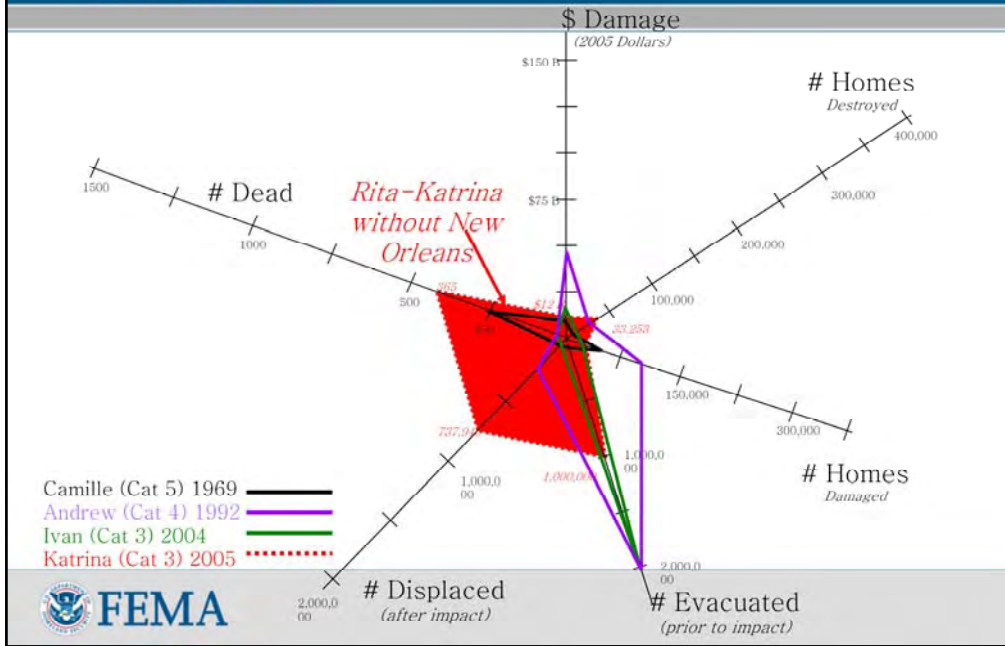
$ Damage
(2005 Dollars)

$150 B
$75 B

# Homes
Destroyed
400,000
300,000
200,000
100,000

1500
# Dead
1000
500

Rita-Katrina without New Orleans

265
$12
256
33,253

150,000
300,000

# Homes
Damaged

737,94
1,000,00
1,000,0 00
1,000,0 00

Camille (Cat 5) 1969
Andrew (Cat 4) 1992
Ivan (Cat 3) 2004
Katrina (Cat 3) 2005

2,000,0 00
2,000,0 00

# Displaced
(after impact)

# Evacuated
(prior to impact)

FEMA